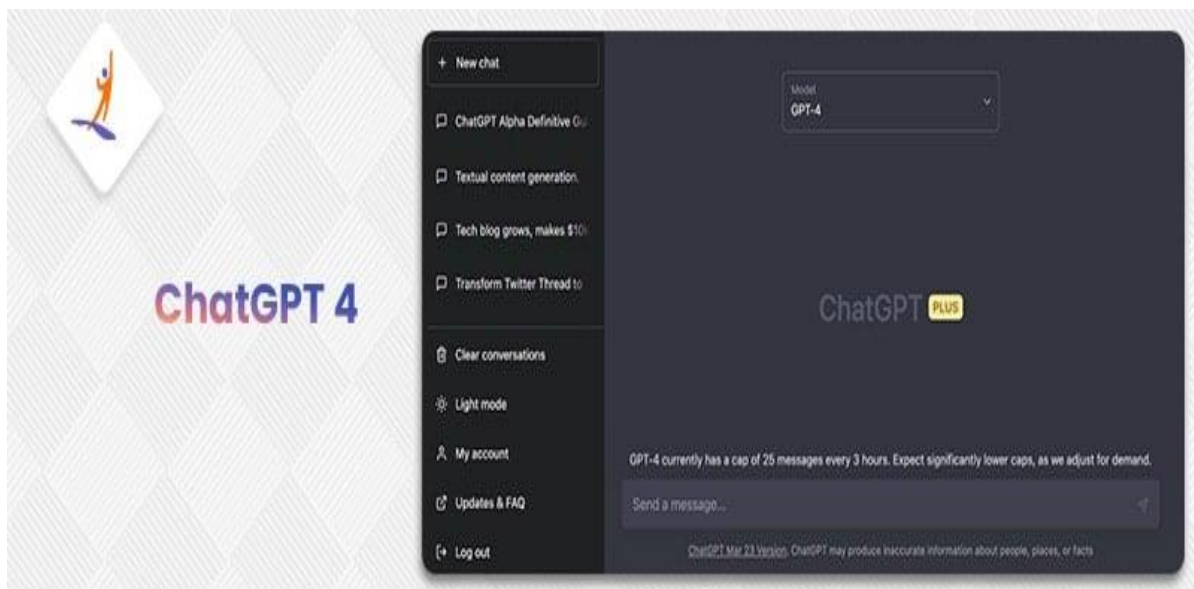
ChatGPT 4

+ New chat

ChatGPT Alpha Definitive Gu

Textual content generation.

Tech blog grows, makes $10

Transform Twitter Thread to

Clear conversations

Light mode

My account

Updates & FAQ

Log out

Model
GPT-4

ChatGPT PLUS

GPT-4 currently has a cap of 25 messages every 3 hours. Expect significantly lower caps, as we adjust for demand.

Send a message...

ChatGPT Mar 23 Version. ChatGPT may produce inaccurate information about people, places, or facts